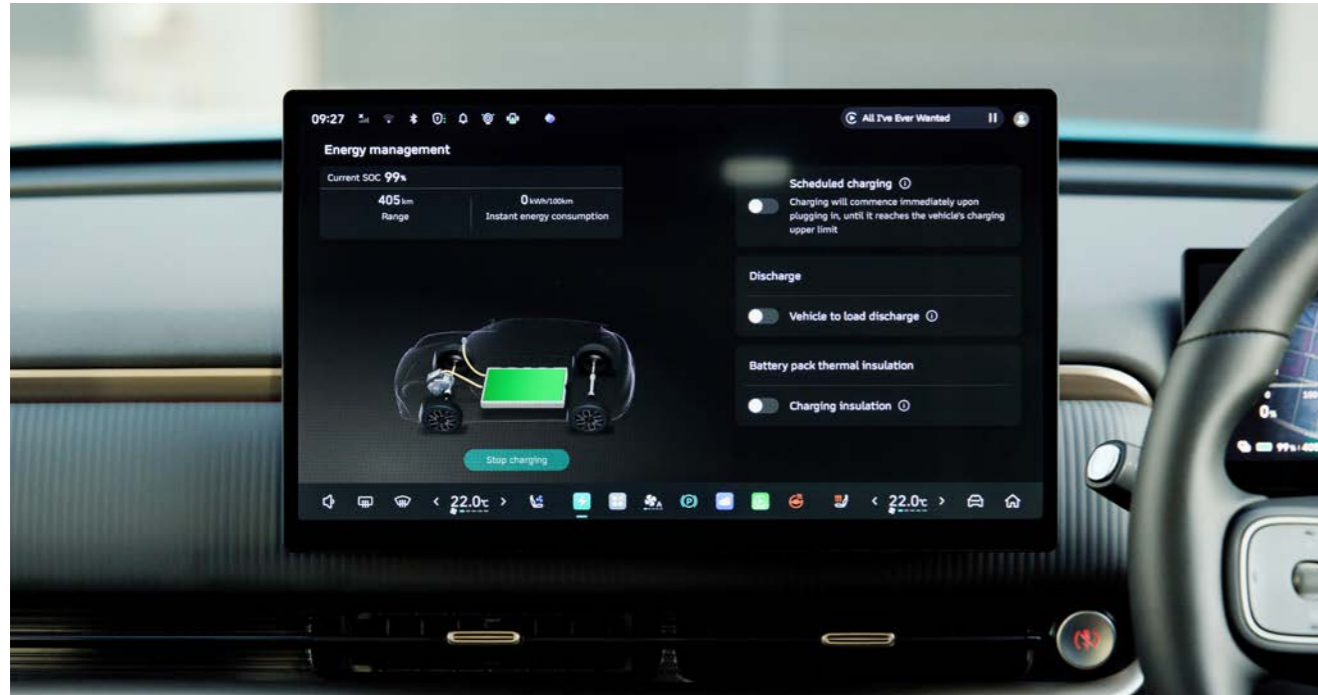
09:27

All I've Ever Wanted

Energy management

Current SOC 99%

405 km
Range

0 kWh/100km
Instant energy consumption

Scheduled charging ⓘ
Charging will commence immediately upon plugging in, until it reaches the vehicle's charging upper limit

Discharge

Vehicle to load discharge ⓘ

Battery pack thermal insulation

Charging insulation ⓘ

Stop charging

< 22.0℃ >

< 22.0℃ >

0

99%